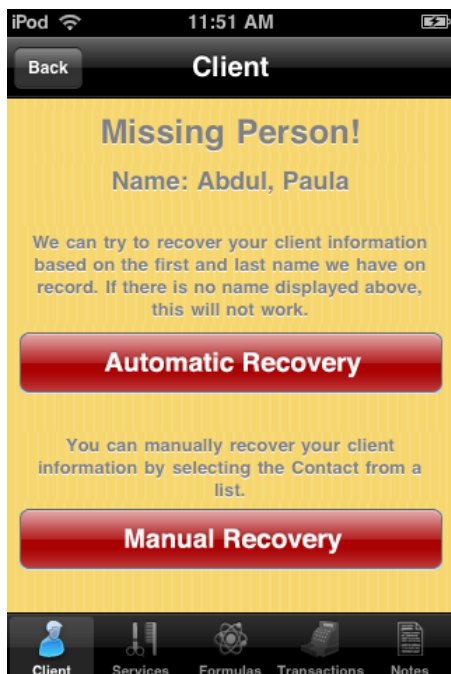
iPod 11:51 AM

Back Client

Missing Person!

Name: Abdul, Paula

We can try to recover your client information based on the first and last name we have on record. If there is no name displayed above, this will not work.

Automatic Recovery

You can manually recover your client information by selecting the Contact from a list.

Manual Recovery

Client Services Formulas Transactions Notes